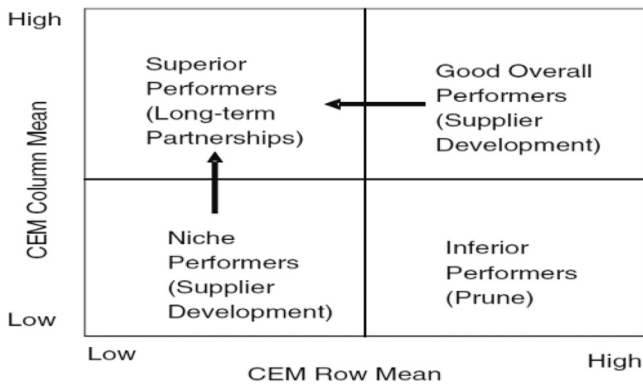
High

CEM Column Mean

Low

Superior Performers (Long-term Partnerships)

Good Overall Performers (Supplier Development)

Niche Performers (Supplier Development)

Inferior Performers (Prune)

Low

CEM Row Mean

High